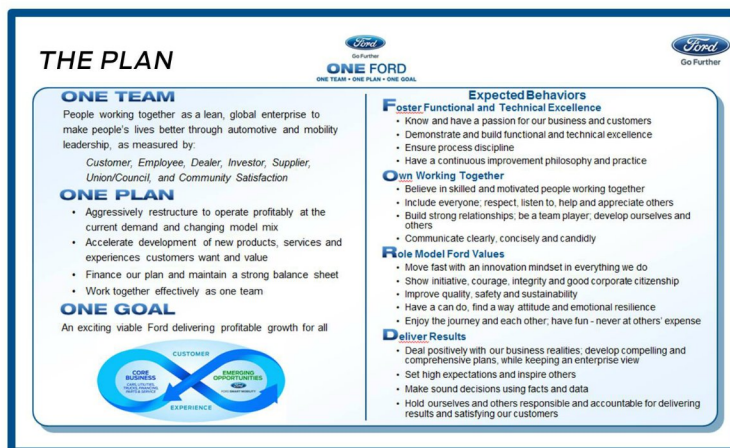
THE PLAN

Ford
Go Further
ONE FORD
ONE TEAM • ONE PLAN • ONE GOAL

Ford
Go Further

ONE TEAM

People working together as a lean, global enterprise to make people's lives better through automotive and mobility leadership, as measured by:

Customer, Employee, Dealer, Investor, Supplier, Union/Council, and Community Satisfaction

ONE PLAN

• Aggressively restructure to operate profitably at the current demand and changing model mix
• Accelerate development of new products, services and experiences customers want and value
• Finance our plan and maintain a strong balance sheet
• Work together effectively as one team

ONE GOAL

An exciting viable Ford delivering profitable growth for all

CUSTOMER
CORE BUSINESS
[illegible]
EMERGING OPPORTUNITIES
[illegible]
EXPERIENCE

Expected Behaviors

Foster Functional and Technical Excellence
• Know and have a passion for our business and customers
• Demonstrate and build functional and technical excellence
• Ensure process discipline
• Have a continuous improvement philosophy and practice

Own Working Together
• Believe in skilled and motivated people working together
• Include everyone; respect, listen to, help and appreciate others
• Build strong relationships; be a team player; develop ourselves and others
• Communicate clearly, concisely and candidly

Role Model Ford Values
• Move fast with an innovation mindset in everything we do
• Show initiative, courage, integrity and good corporate citizenship
• Improve quality, safety and sustainability
• Have a can do, find a way attitude and emotional resilience
• Enjoy the journey and each other; have fun - never at others' expense

Deliver Results
• Deal positively with our business realities; develop compelling and comprehensive plans, while keeping an enterprise view
• Set high expectations and inspire others
• Make sound decisions using facts and data
• Hold ourselves and others responsible and accountable for delivering results and satisfying our customers